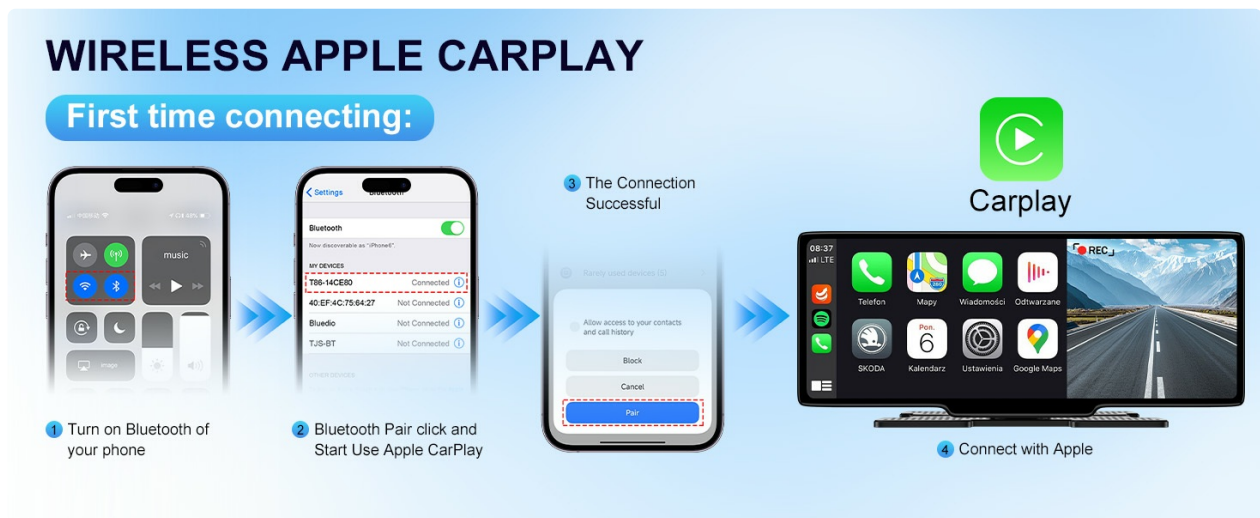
WIRELESS APPLE CARPLAY

First time connecting:

music

Settings Bluetooth

Bluetooth

Now discoverable as "iPhone6".

MY DEVICES

T86-14CE80 Connected

40:EF:4C:75:64:27 Not Connected

Bluedio Not Connected

TJS-BT Not Connected

3 The Connection Successful

Allow access to your contacts and call history

Block

Cancel

Pair

Carplay

08:37

LTE

REC

Telefon

Mapy

Wiadomości

Odtwarzane

SKODA

Pon.

6

Kalendarz

Ustawienia

Google Maps

1 Turn on Bluetooth of your phone

2 Bluetooth Pair click and Start Use Apple CarPlay

4 Connect with Apple